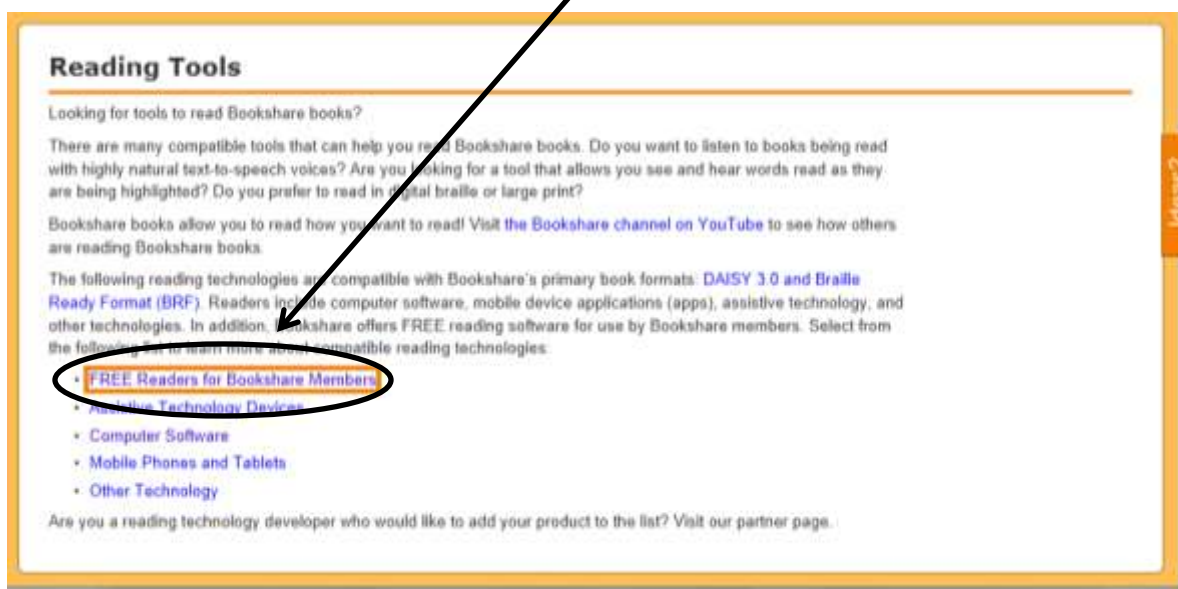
Reading Tools

Looking for tools to read Bookshare books?

There are many compatible tools that can help you read Bookshare books. Do you want to listen to books being read with highly natural text-to-speech voices? Are you looking for a tool that allows you see and hear words read as they are being highlighted? Do you prefer to read in digital braille or large print?

Bookshare books allow you to read how you want to read! Visit the Bookshare channel on YouTube to see how others are reading Bookshare books.

The following reading technologies are compatible with Bookshare's primary book formats: DAISY 3.0 and Braille Ready Format (BRF). Readers include computer software, mobile device applications (apps), assistive technology, and other technologies. In addition, Bookshare offers FREE reading software for use by Bookshare members. Select from the following list to learn more about compatible reading technologies:

- FREE Readers for Bookshare Members
- Assistive Technology Devices
- Computer Software
- Mobile Phones and Tablets
- Other Technology

Are you a reading technology developer who would like to add your product to the list? Visit our partner page.

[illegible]